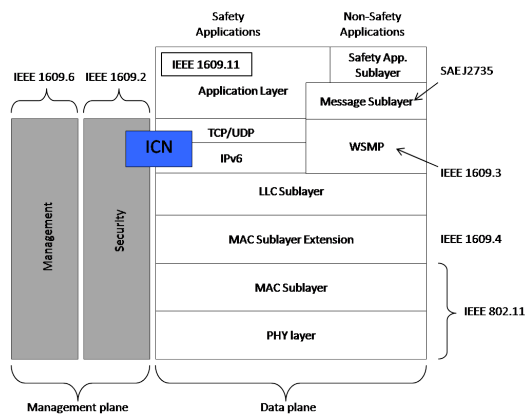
Safety Applications

Non-Safety Applications

IEEE 1609.6

IEEE 1609.2

IEEE 1609.11

Safety App. Sublayer

SAE J2735

Application Layer

Message Sublayer

ICN

TCP/UDP

IPv6

WSMP

IEEE 1609.3

Management

Security

LLC Sublayer

MAC Sublayer Extension

IEEE 1609.4

MAC Sublayer

IEEE 802.11

PHY layer

Management plane

Data plane